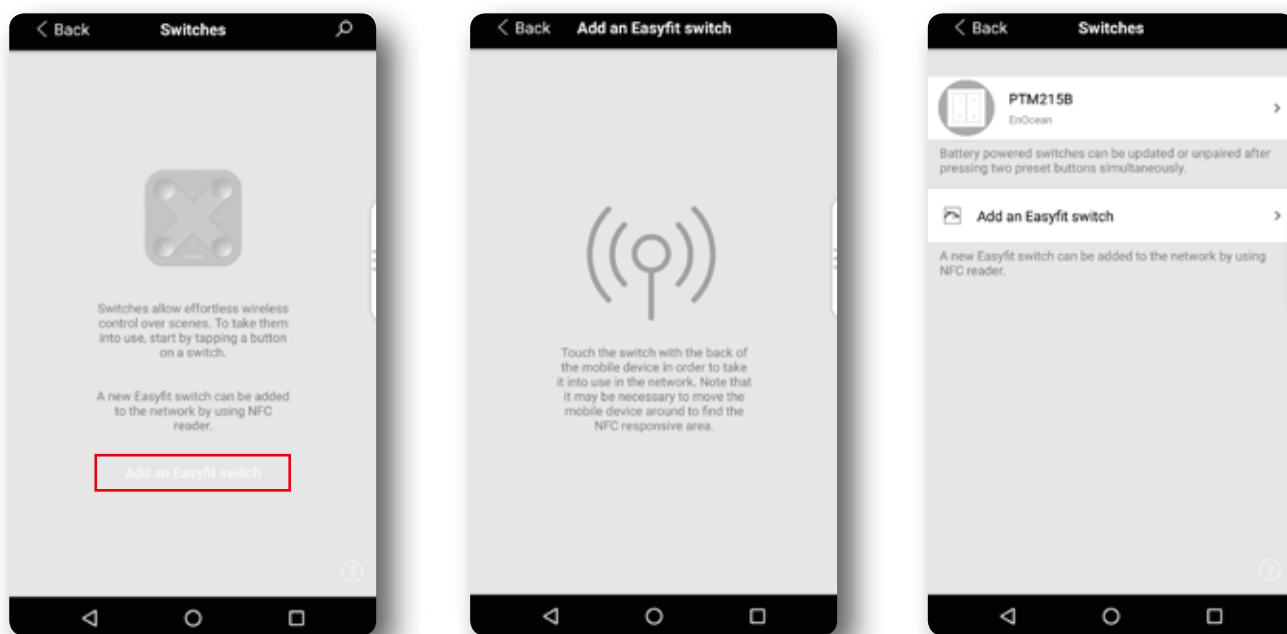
< Back Switches

Switches allow effortless wireless control over scenes. To take them into use, start by tapping a button on a switch.

A new Easyfit switch can be added to the network by using NFC reader.

Add an Easyfit switch

< Back Add an Easyfit switch

Touch the switch with the back of the mobile device in order to take it into use in the network. Note that it may be necessary to move the mobile device around to find the NFC responsive area.

< Back Switches

PTM215B
EnOcean

Battery powered switches can be updated or unpaired after pressing two preset buttons simultaneously.

Add an Easyfit switch

A new Easyfit switch can be added to the network by using NFC reader.